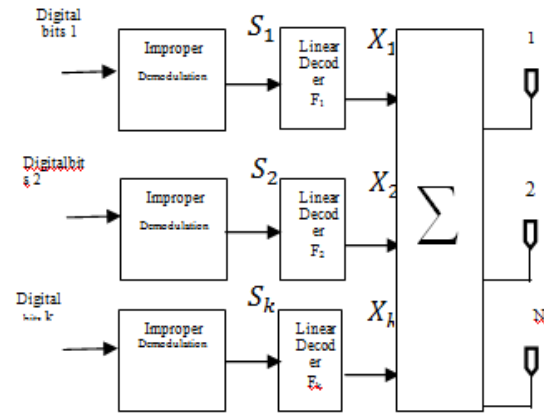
Digital bits 1

Improper Demodulation

$S_1$

Linear Decoder $F_1$

$X_1$

1

Digitalbits 2

Improper Demodulation

$S_2$

Linear Decoder $F_2$

$X_2$

$\sum$

2

Digital bits k

Improper Demodulation

$S_k$

Linear Decoder $F_k$

$X_h$

N